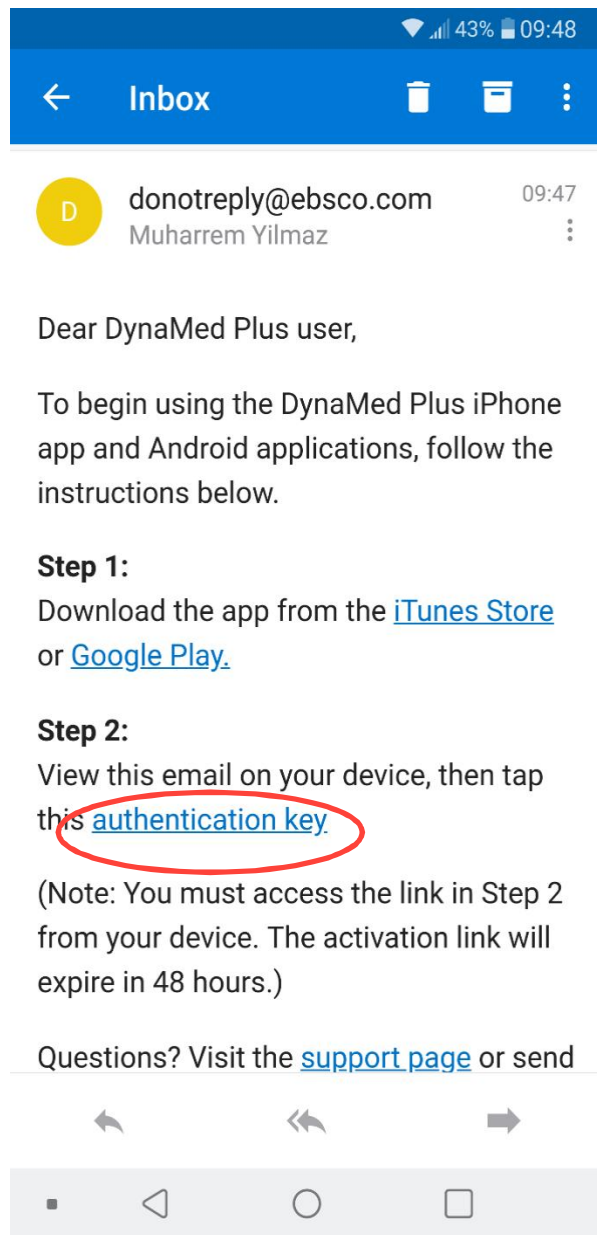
43% 09:48

Inbox

D

donotreply@ebsco.com
Muharrem Yilmaz

09:47

Dear DynaMed Plus user,

To begin using the DynaMed Plus iPhone app and Android applications, follow the instructions below.

**Step 1:**
Download the app from the iTunes Store or Google Play.

**Step 2:**
View this email on your device, then tap this authentication key

(Note: You must access the link in Step 2 from your device. The activation link will expire in 48 hours.)

Questions? Visit the support page or send